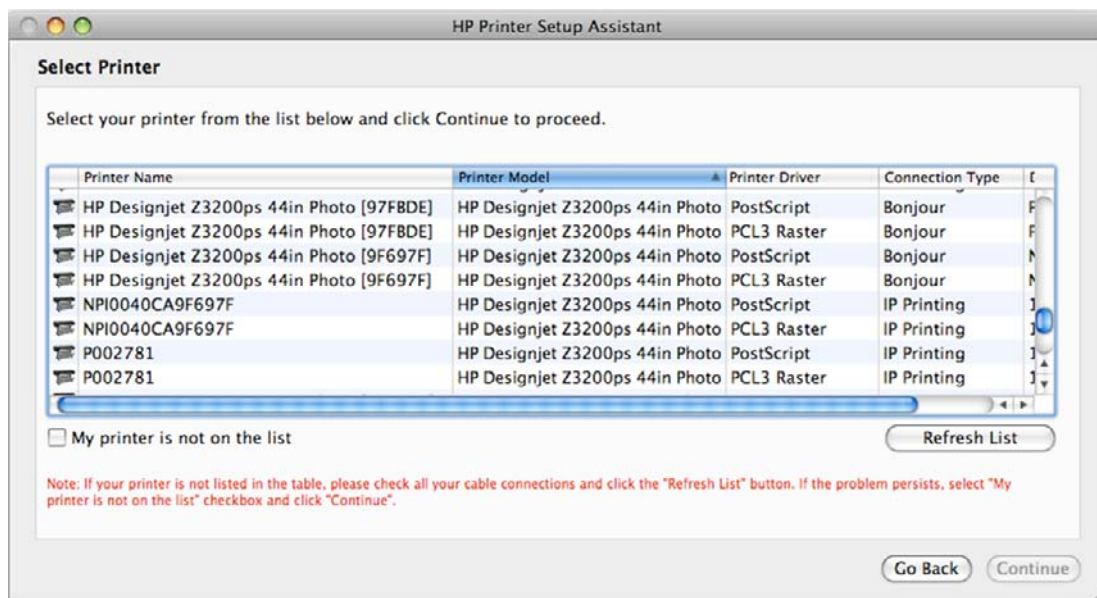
HP Printer Setup Assistant

Select Printer

Select your printer from the list below and click Continue to proceed.

| Printer Name | Printer Model | Printer Driver | Connection Type | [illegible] |
|---|---|---|---|---|
| HP Designjet Z3200ps 44in Photo [97FBDE] | HP Designjet Z3200ps 44in Photo | PostScript | Bonjour | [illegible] |
| HP Designjet Z3200ps 44in Photo [97FBDE] | HP Designjet Z3200ps 44in Photo | PCL3 Raster | Bonjour | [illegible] |
| HP Designjet Z3200ps 44in Photo [9F697F] | HP Designjet Z3200ps 44in Photo | PostScript | Bonjour | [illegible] |
| HP Designjet Z3200ps 44in Photo [9F697F] | HP Designjet Z3200ps 44in Photo | PCL3 Raster | Bonjour | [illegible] |
| NPI0040CA9F697F | HP Designjet Z3200ps 44in Photo | PostScript | IP Printing | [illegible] |
| NPI0040CA9F697F | HP Designjet Z3200ps 44in Photo | PCL3 Raster | IP Printing | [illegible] |
| P002781 | HP Designjet Z3200ps 44in Photo | PostScript | IP Printing | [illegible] |
| P002781 | HP Designjet Z3200ps 44in Photo | PCL3 Raster | IP Printing | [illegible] |

My printer is not on the list

Refresh List

Note: If your printer is not listed in the table, please check all your cable connections and click the "Refresh List" button. If the problem persists, select "My printer is not on the list" checkbox and click "Continue".

Go Back

Continue